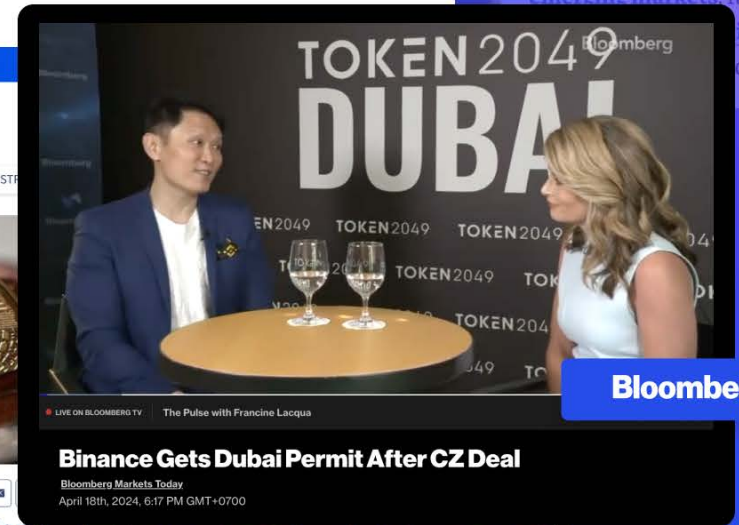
TOKEN2049 Bloomberg
DUBAI

Bloomberg
Bloomberg

TOKEN2049 TOKEN2049 TOKEN2049
TOKEN2049 TOKEN2049
TOKEN2049

LIVE ON BLOOMBERG TV The Pulse with Francine Lacqua

Bloombe

Binance Gets Dubai Permit After CZ Deal

Bloomberg Markets Today

April 18th, 2024, 6:17 PM GMT+0700